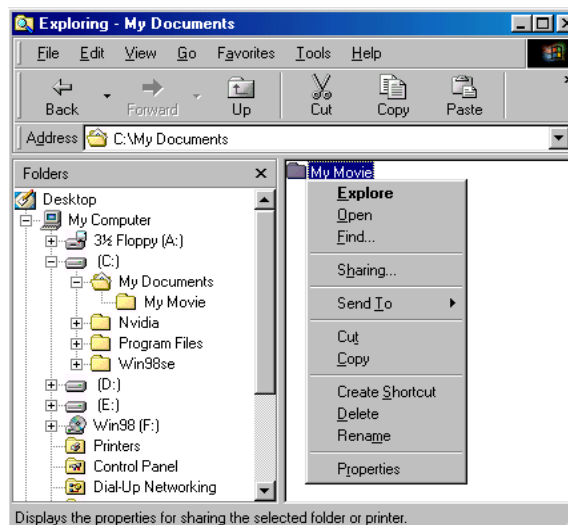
Exploring - My Documents

File Edit View Go Favorites Tools Help

Back Forward Up Cut Copy Paste

Address C:\My Documents

Folders ×

Desktop
My Computer
3½ Floppy (A:)
(C:)
My Documents
My Movie
Nvidia
Program Files
Win98se
(D:)
(E:)
Win98 (F:)
Printers
Control Panel
Dial-Up Networking

My Movie

Explore
Open
Find...
Sharing...
Send To
Cut
Copy
Create Shortcut
Delete
Rename
Properties

Displays the properties for sharing the selected folder or printer.